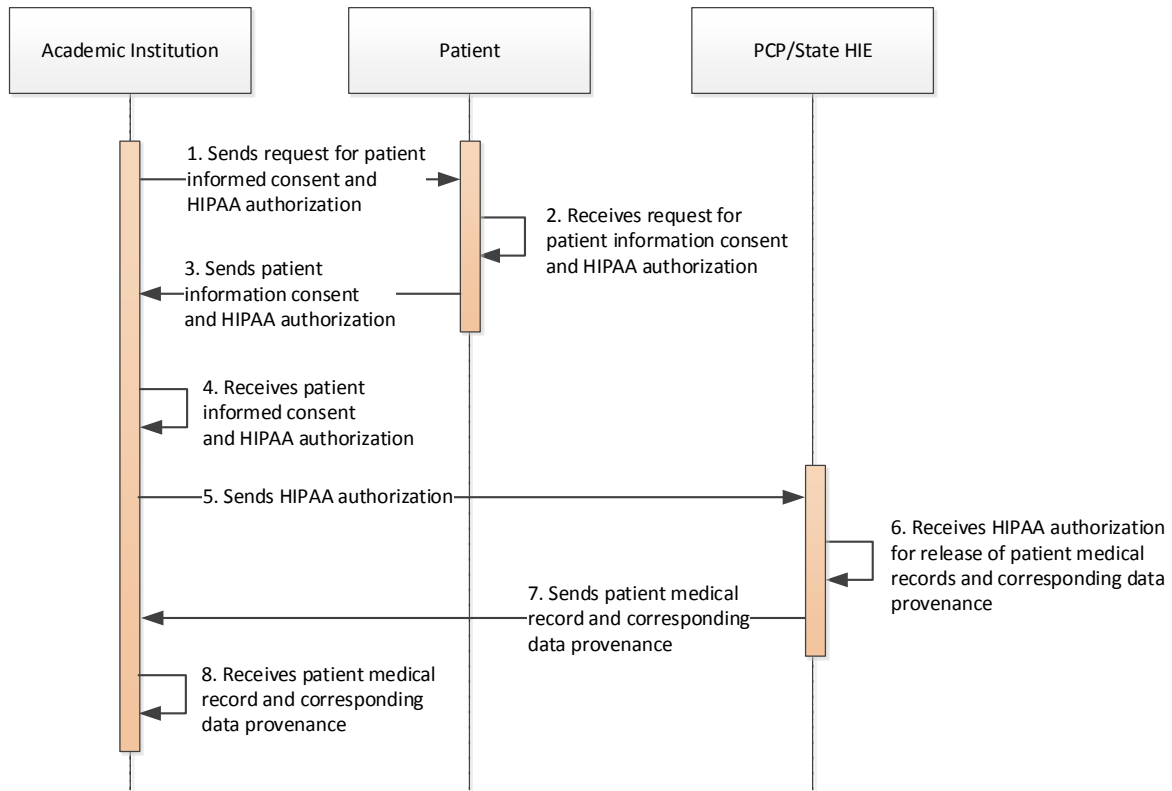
Academic Institution

Patient

PCP/State HIE

1. Sends request for patient informed consent and HIPAA authorization

2. Receives request for patient information consent and HIPAA authorization

3. Sends patient information consent and HIPAA authorization

4. Receives patient informed consent and HIPAA authorization

5. Sends HIPAA authorization

6. Receives HIPAA authorization for release of patient medical records and corresponding data provenance

7. Sends patient medical record and corresponding data provenance

8. Receives patient medical record and corresponding data provenance